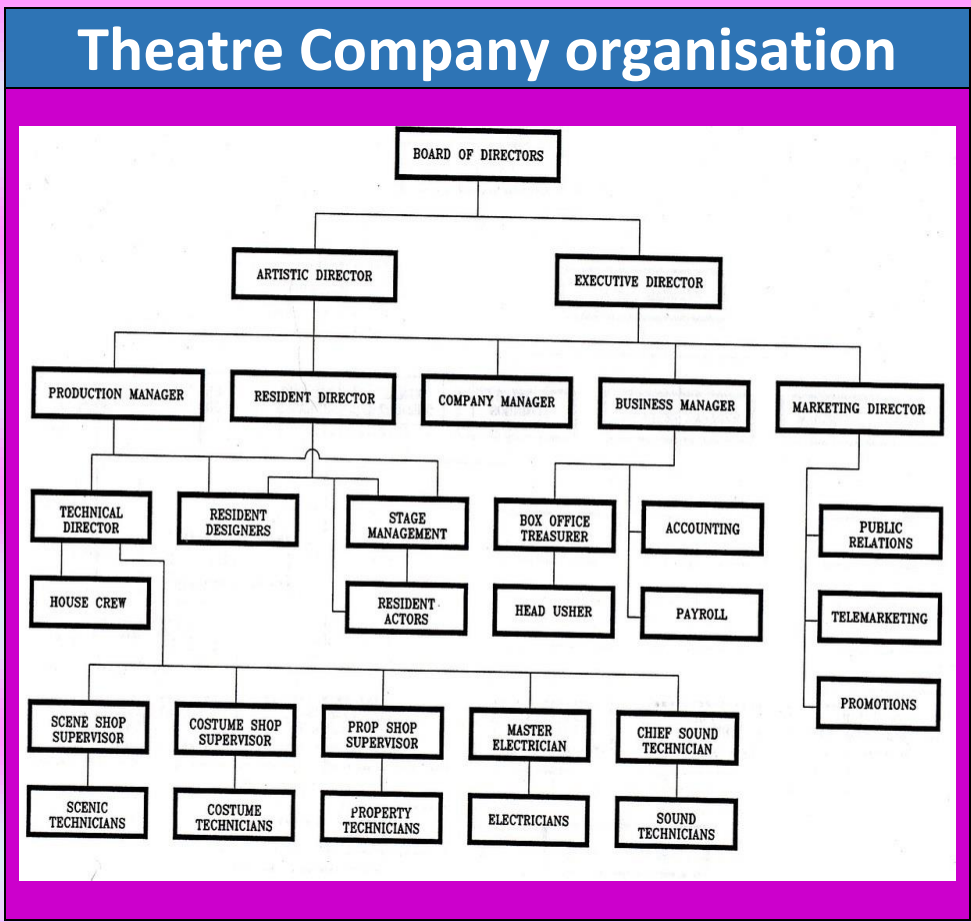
Theatre Company organisation

BOARD OF DIRECTORS

ARTISTIC DIRECTOR

EXECUTIVE DIRECTOR

PRODUCTION MANAGER

RESIDENT DIRECTOR

COMPANY MANAGER

BUSINESS MANAGER

MARKETING DIRECTOR

TECHNICAL DIRECTOR

RESIDENT DESIGNERS

STAGE MANAGEMENT

BOX OFFICE TREASURER

ACCOUNTING

PUBLIC RELATIONS

HOUSE CREW

RESIDENT ACTORS

HEAD USHER

PAYROLL

TELEMARKETING

PROMOTIONS

SCENE SHOP SUPERVISOR

COSTUME SHOP SUPERVISOR

PROP SHOP SUPERVISOR

MASTER ELECTRICIAN

CHIEF SOUND TECHNICIAN

SCENIC TECHNICIANS

COSTUME TECHNICIANS

PROPERTY TECHNICIANS

ELECTRICIANS

SOUND TECHNICIANS